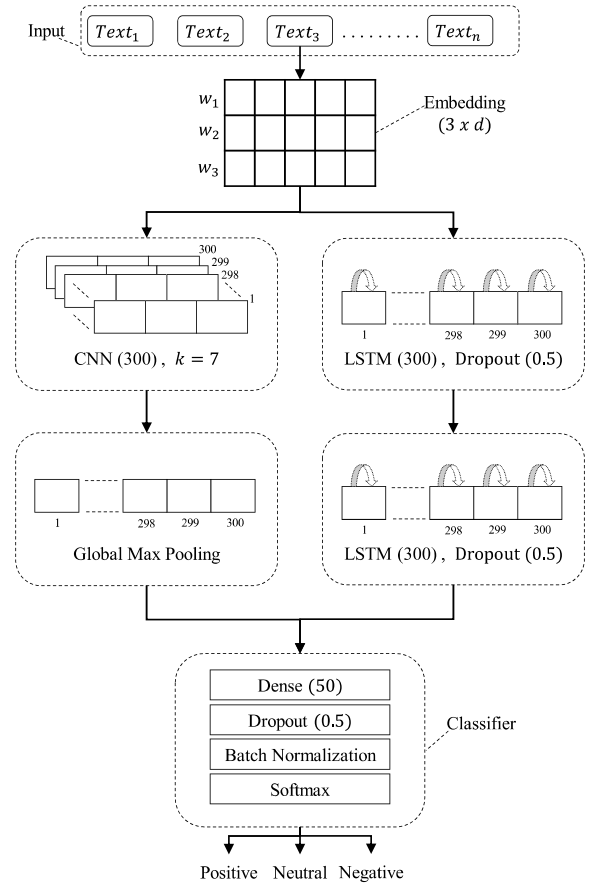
Input

$Text_1$ $Text_2$ $Text_3$ ......... $Text_n$

$w_1$
$w_2$
$w_3$

Embedding $(3 \; x \; d)$

300
299
298
1

CNN (300), $k = 7$

1 298 299 300

LSTM (300), Dropout (0.5)

1 298 299 300

Global Max Pooling

1 298 299 300

LSTM (300), Dropout (0.5)

Dense (50)
Dropout (0.5)
Batch Normalization
Softmax

Classifier

Positive Neutral Negative